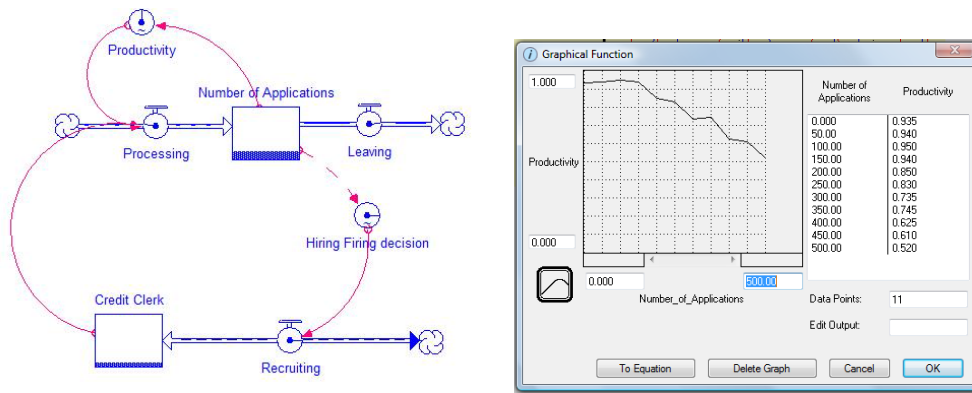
Productivity

Number of Applications

Processing

Leaving

Hiring Firing decision

Credit Clerk

Recruiting

Graphical Function

1.000

Productivity

0.000

0.000

500.00

Number_of_Applications

| Number of Applications | Productivity |
|---|---|
| 0.000 | 0.935 |
| 50.00 | 0.940 |
| 100.00 | 0.950 |
| 150.00 | 0.940 |
| 200.00 | 0.850 |
| 250.00 | 0.830 |
| 300.00 | 0.735 |
| 350.00 | 0.745 |
| 400.00 | 0.625 |
| 450.00 | 0.610 |
| 500.00 | 0.520 |

Data Points: 11

Edit Output:

To Equation

Delete Graph

Cancel

OK